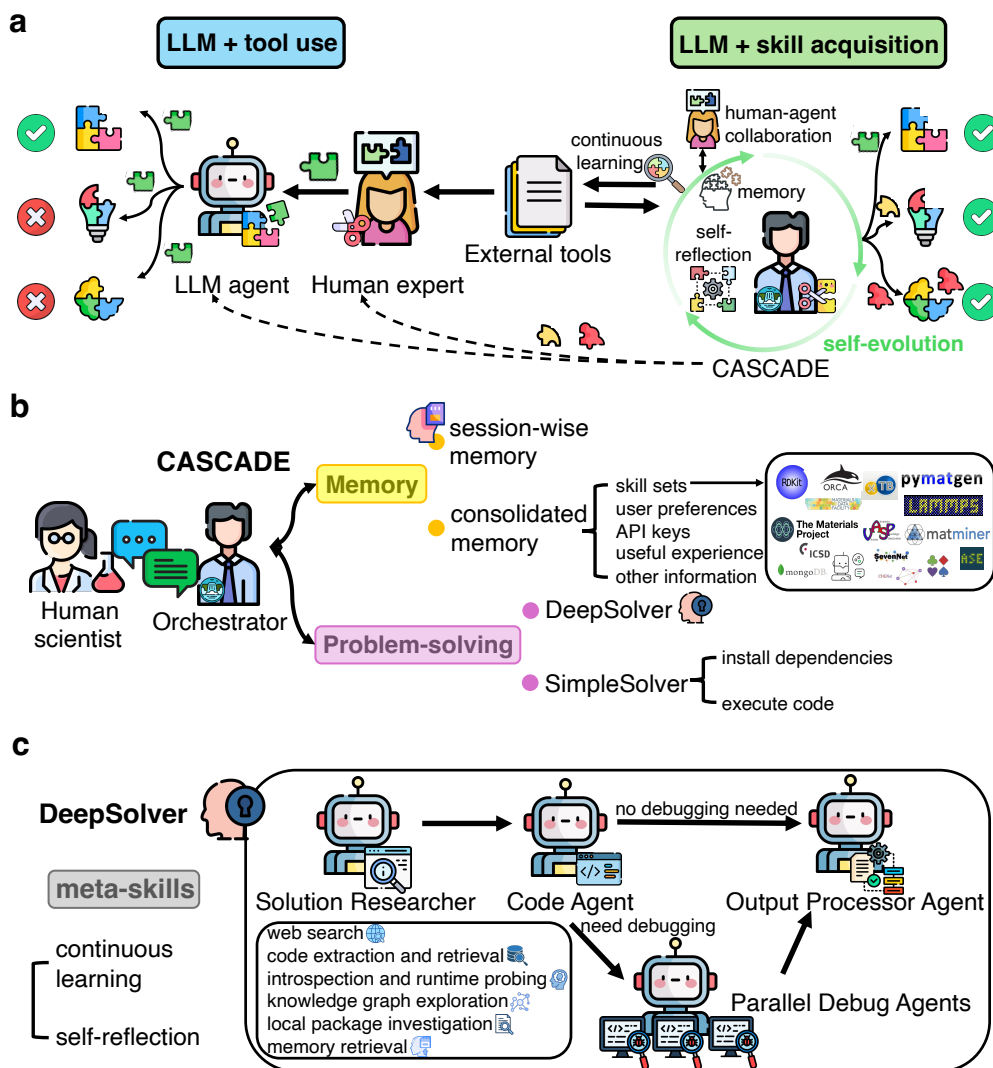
a

LLM + tool use

LLM + skill acquisition

human-agent collaboration

continuous learning

memory

self-reflection

LLM agent

Human expert

External tools

self-evolution

CASCADE

b

session-wise memory

CASCADE

Memory

consolidated memory

skill sets
user preferences
API keys
useful experience
other information

RDKit ORCA xTB pymatgen LAMMPS The Materials Project VASP matminer ICSD SevenNet mongoDB ASE

Human scientist

Orchestrator

Problem-solving

DeepSolver

SimpleSolver

install dependencies

execute code

c

DeepSolver

meta-skills

continuous learning

self-reflection

no debugging needed

Solution Researcher

Code Agent

Output Processor Agent

need debugging

web search
code extraction and retrieval
introspection and runtime probing
knowledge graph exploration
local package investigation
memory retrieval

Parallel Debug Agents